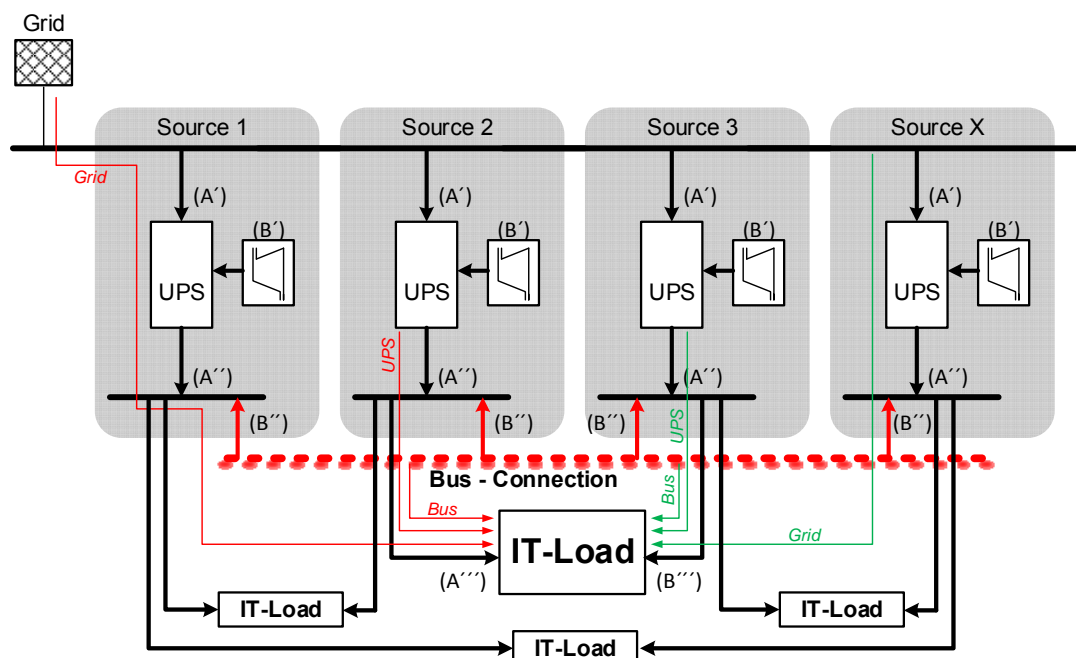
Grid

Source 1
Grid
(A´)
(B´)
UPS
(A´´)
(B´´)

Source 2
(A´)
(B´)
UPS
UPS
(A´´)
(B´´)

Source 3
(A´)
(B´)
UPS
(A´´)
(B´´)
UPS

Source X
(A´)
(B´)
UPS
(A´´)
(B´´)

Bus - Connection
Bus
Bus
Grid
IT-Load
(A´´´)
(B´´´)
IT-Load
IT-Load
IT-Load